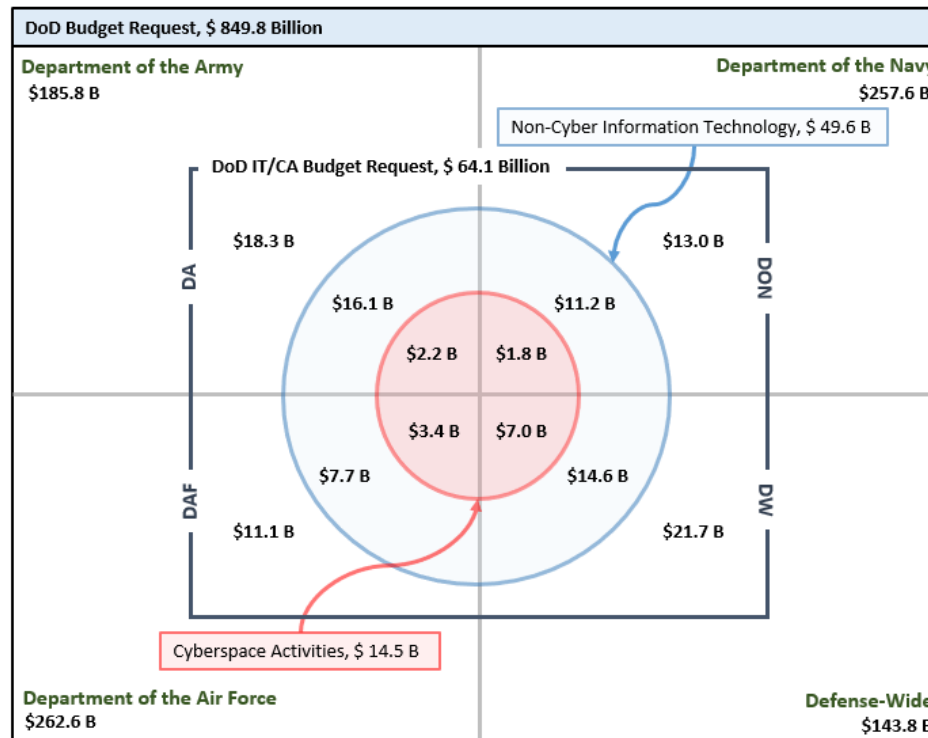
DoD Budget Request, $ 849.8 Billion

Department of the Army
$185.8 B

Department of the Navy
$257.6 B

Non-Cyber Information Technology, $ 49.6 B

DoD IT/CA Budget Request, $ 64.1 Billion

DA

$18.3 B

$13.0 B

DON

$16.1 B

$11.2 B

$2.2 B

$1.8 B

$3.4 B

$7.0 B

$7.7 B

$14.6 B

DAF

DW

$11.1 B

$21.7 B

Cyberspace Activities, $ 14.5 B

Department of the Air Force
$262.6 B

Defense-Wide
$143.8 B